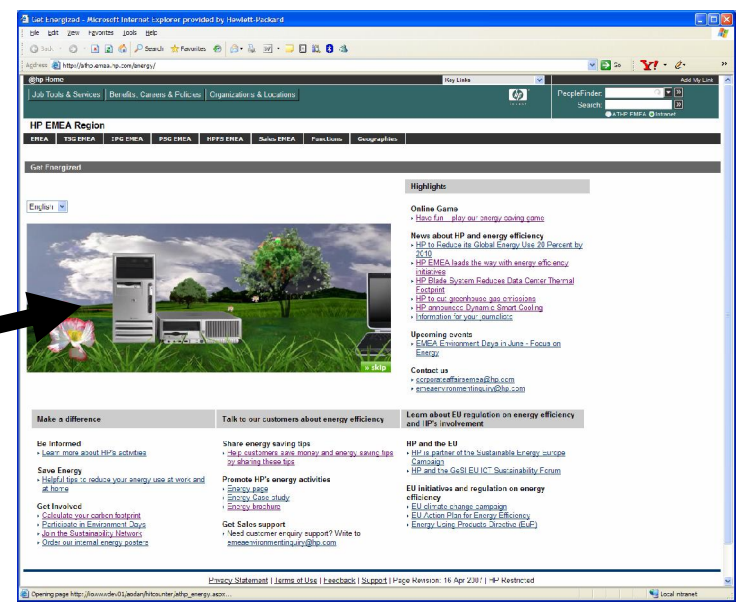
Get Energized - Microsoft Internet Explorer provided by Hewlett-Packard

File Edit View Favorites Tools Help

Back Search Favorites

Address http://athp.emea.hp.com/energy/

Go

@hp Home

Key Links

Add My Link

Job Tools & Services | Benefits, Careers & Policies | Organizations & Locations

PeopleFinder:
Search:
ATHP EMEA Intranet

HP EMEA Region

EMEA | TSG EMEA | IPG EMEA | PSG EMEA | HPFS EMEA | Sales EMEA | Functions | Geographies

Get Energized

English

skip

Highlights

Online Game
Have fun... play our energy saving game

News about HP and energy efficiency
HP to Reduce its Global Energy Use 20 Percent by 2010
HP EMEA leads the way with energy efficiency initiatives
HP Blade System Reduces Data Center Thermal Footprint
HP to cut greenhouse gas emissions
HP announces Dynamic Smart Cooling
Information for your customers

Upcoming events
EMEA Environment Days in June - Focus on Energy

Contact us
corporateaffairsemea@hp.com
emeaenvironmentinquiry@hp.com

Make a difference

Be Informed
Learn more about HP's activities

Save Energy
Helpful tips to reduce your energy use at work and at home

Get Involved
Calculate your carbon footprint
Participate in Environment Days
Join the Sustainability Network
Order our internal energy posters

Talk to our customers about energy efficiency

Share energy saving tips
Help customers save money and energy saving tips by sharing these tips

Promote HP's energy activities
Energy page
Energy Case study
Energy brochure

Get Sales support
Need customer enquiry support? Write to emeaenvironmentinquiry@hp.com

Learn about EU regulation on energy efficiency and HP's involvement

HP and the EU
HP is partner of the Sustainable Energy Europe Campaign
HP and the GeSI EU ICT Sustainability Forum

EU initiatives and regulation on energy efficiency
EU climate change campaign
EU Action Plan for Energy Efficiency
Energy Using Products Directive (EuP)

Privacy Statement | Terms of Use | Feedback | Support | Page Revision: 16 Apr 2007 | HP Restricted

Opening page http://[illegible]/athp_energy.asox...

Local intranet